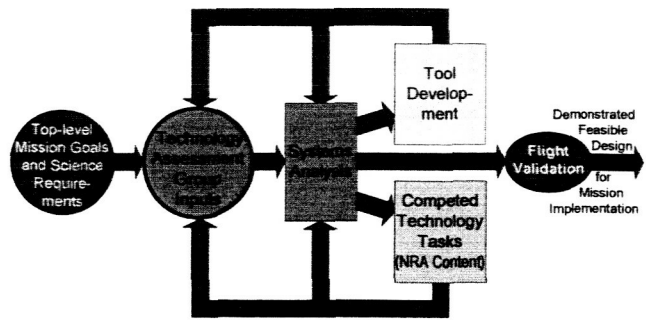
Top-level Mission Goals and Science Requirements

Technology Assessment Group Inputs

Systems Analysis

Tool Development

Competed Technology Tasks (NRA Content)

Flight Validation

Demonstrated Feasible Design for Mission Implementation